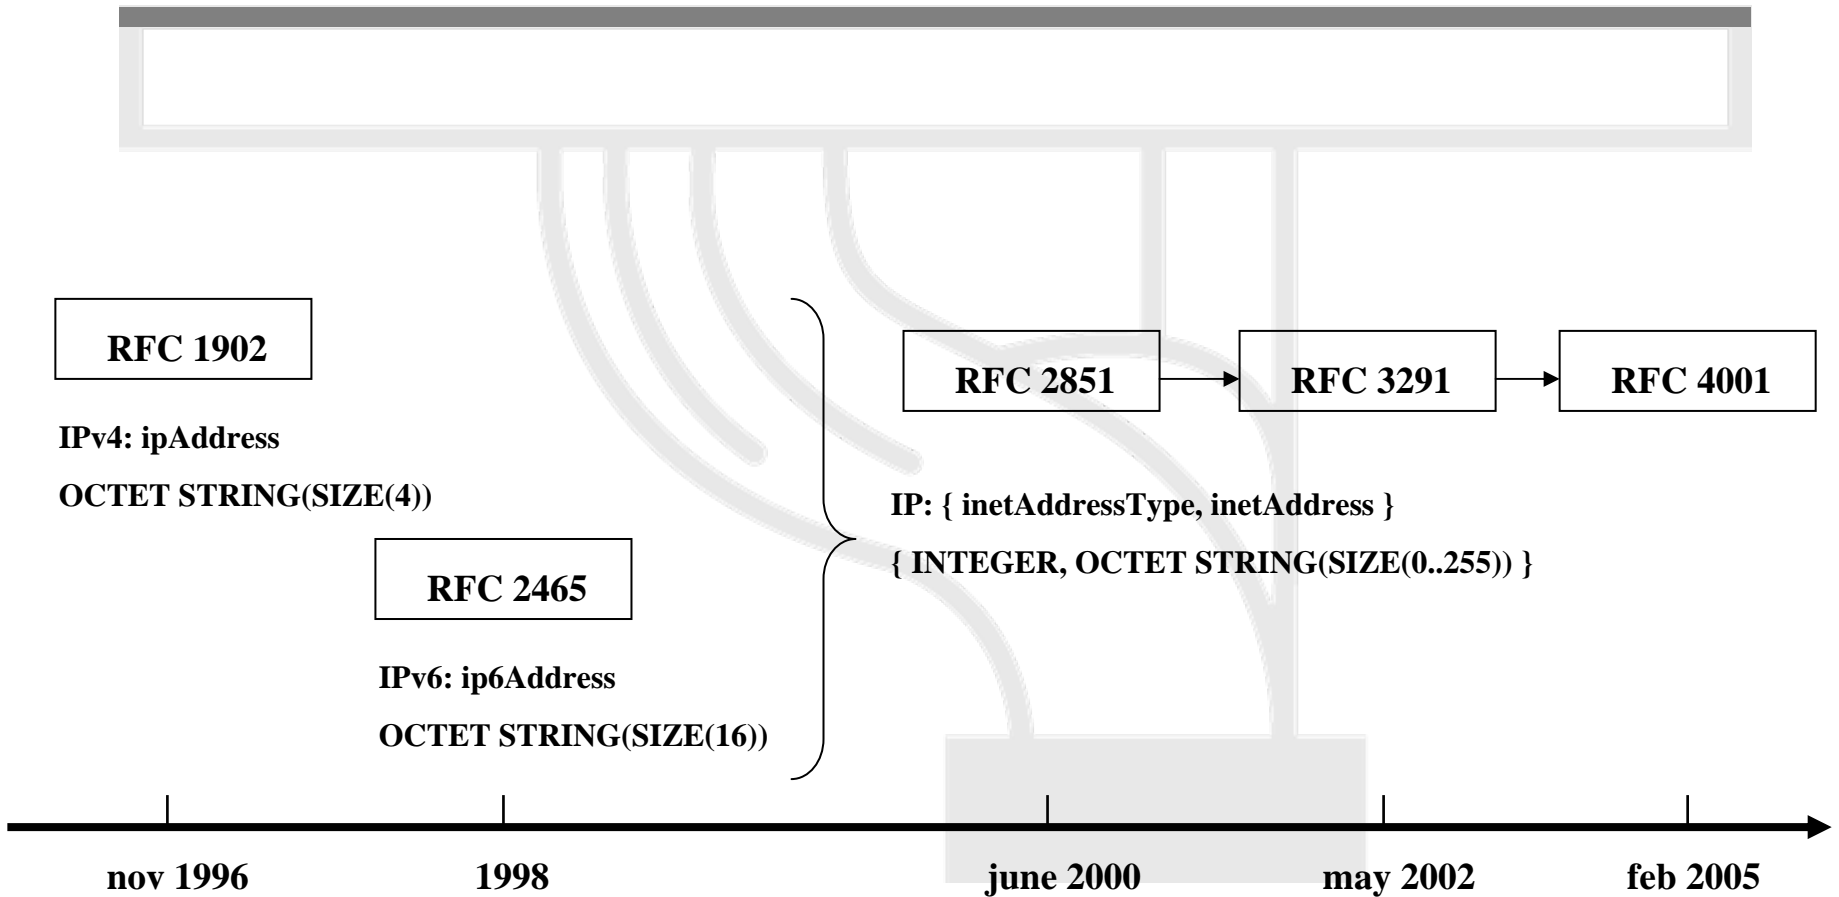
RFC 1902

IPv4: ipAddress

OCTET STRING(SIZE(4))

RFC 2465

IPv6: ip6Address

OCTET STRING(SIZE(16))

RFC 2851

RFC 3291

RFC 4001

IP: { inetAddressType, inetAddress }

{ INTEGER, OCTET STRING(SIZE(0..255)) }

nov 1996

1998

june 2000

may 2002

feb 2005